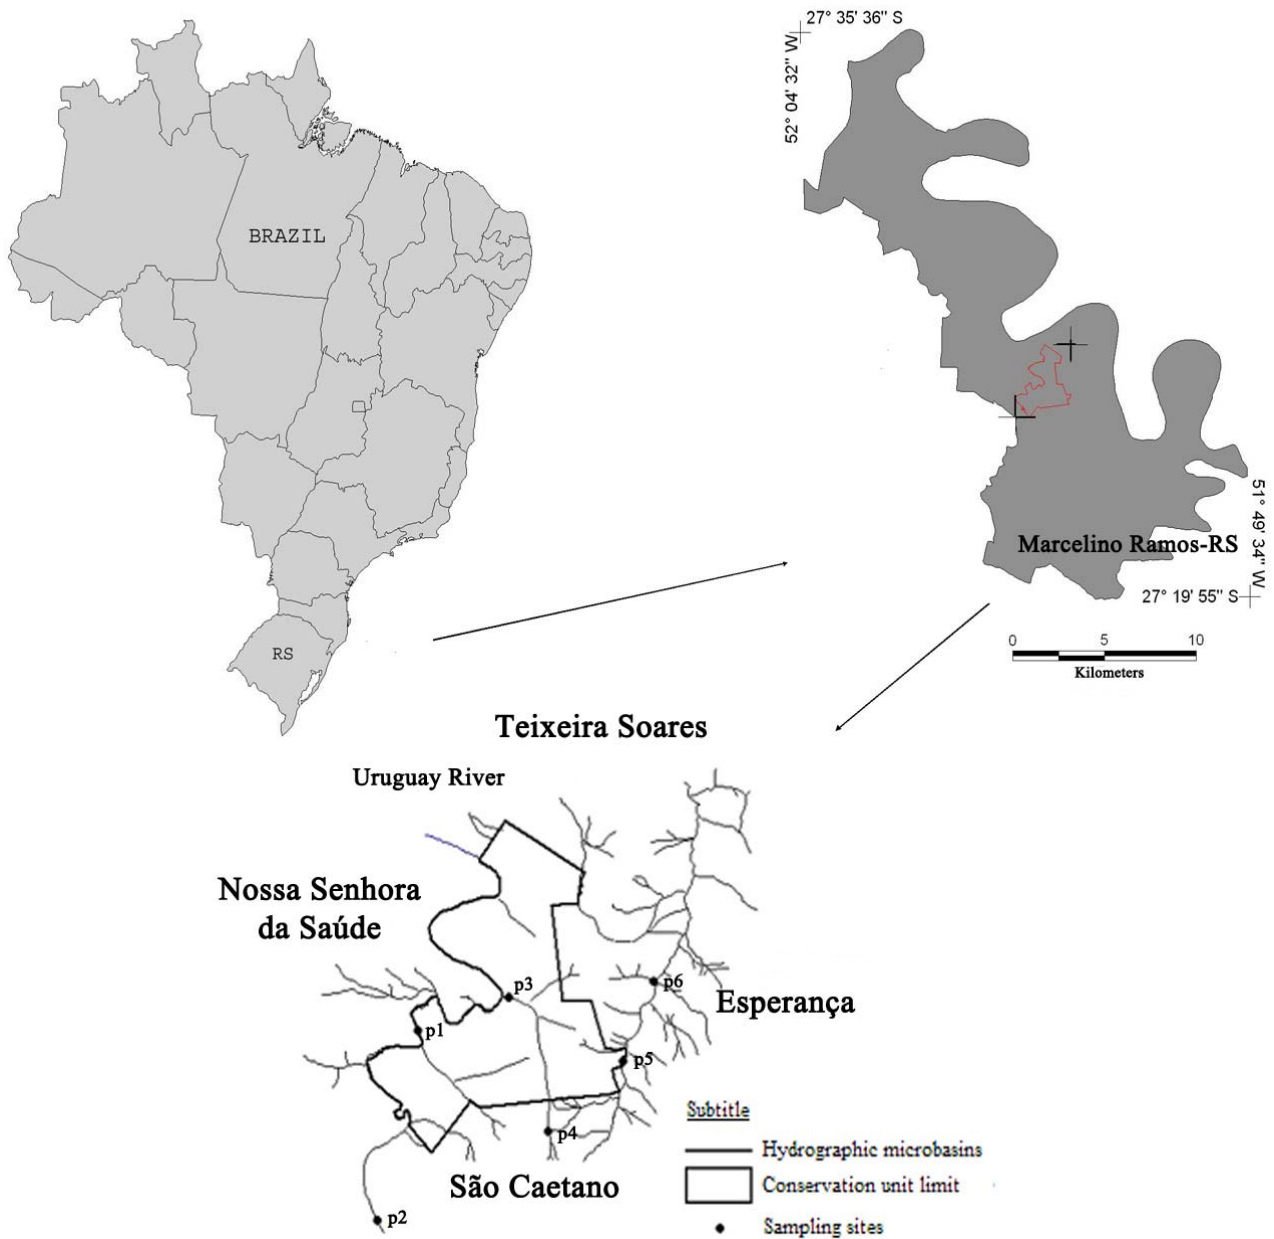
BRAZIL

RS

27° 35' 36'' S

52° 04' 32'' W

51° 49' 34'' W

Marcelino Ramos-RS

27° 19' 55'' S

0 5 10

Kilometers

Teixeira Soares

Uruguay River

Nossa Senhora da Saúde

p3

p6

Esperança

p1

p5

p4

São Caetano

p2

Subtitle

Hydrographic microbasins

Conservation unit limit

Sampling sites